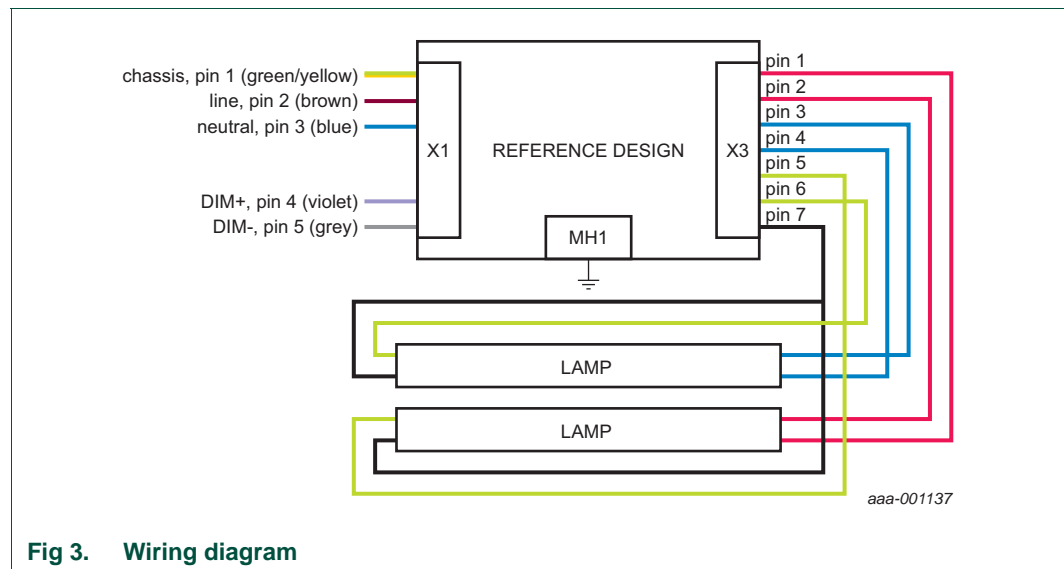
chassis, pin 1 (green/yellow)
line, pin 2 (brown)
neutral, pin 3 (blue)
DIM+, pin 4 (violet)
DIM-, pin 5 (grey)

X1

REFERENCE DESIGN

X3

pin 1
pin 2
pin 3
pin 4
pin 5
pin 6
pin 7

MH1

LAMP

LAMP

aaa-001137

Fig 3. Wiring diagram